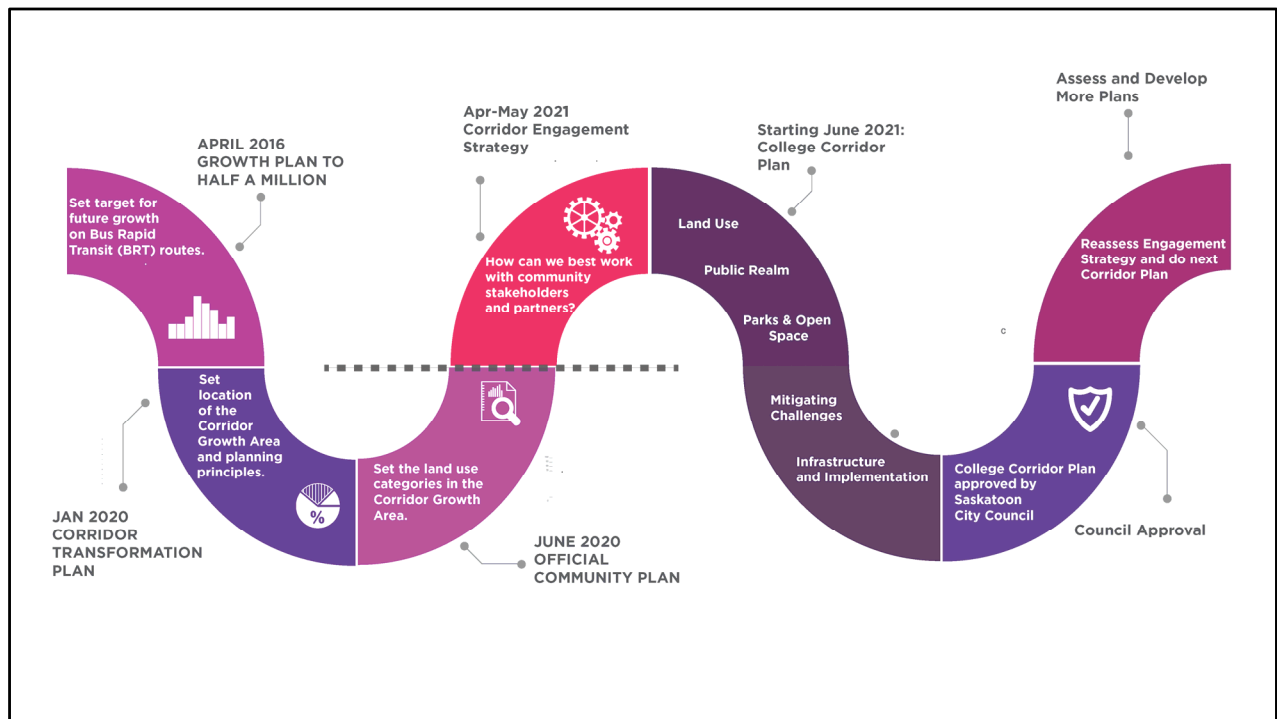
APRIL 2016
GROWTH PLAN TO HALF A MILLION

Set target for future growth on Bus Rapid Transit (BRT) routes.

Set location of the Corridor Growth Area and planning principles.

%

JAN 2020
CORRIDOR TRANSFORMATION PLAN

Apr-May 2021
Corridor Engagement Strategy

How can we best work with community stakeholders and partners?

Set the land use categories in the Corridor Growth Area.

JUNE 2020
OFFICIAL COMMUNITY PLAN

Starting June 2021:
College Corridor Plan

Land Use

Public Realm

Parks & Open Space

Mitigating Challenges

Infrastructure and Implementation

Assess and Develop More Plans

Reassess Engagement Strategy and do next Corridor Plan

c

College Corridor Plan approved by Saskatoon City Council

Council Approval